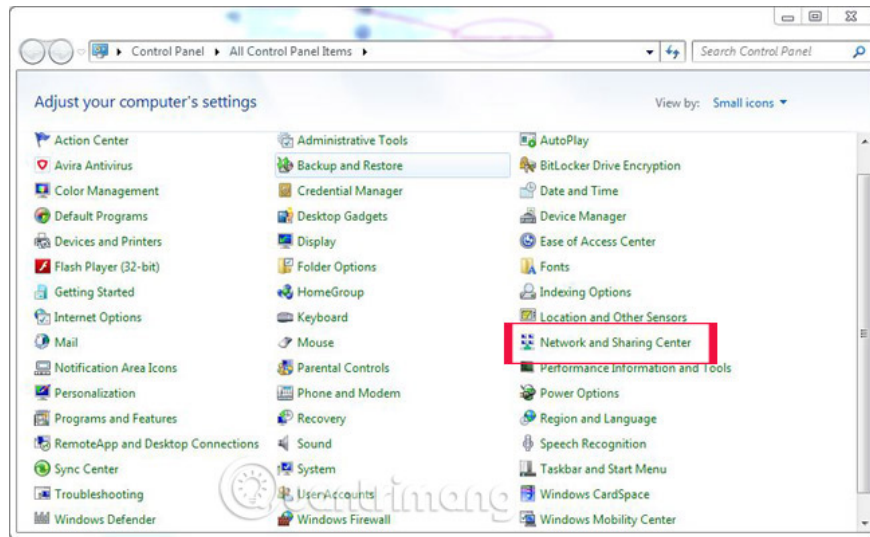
Control Panel ▸ All Control Panel Items ▸

Search Control Panel

Adjust your computer's settings

View by: Small icons ▾

Action Center
Avira Antivirus
Color Management
Default Programs
Devices and Printers
Flash Player (32-bit)
Getting Started
Internet Options
Mail
Notification Area Icons
Personalization
Programs and Features
RemoteApp and Desktop Connections
Sync Center
Troubleshooting
Windows Defender

Administrative Tools
Backup and Restore
Credential Manager
Desktop Gadgets
Display
Folder Options
HomeGroup
Keyboard
Mouse
Parental Controls
Phone and Modem
Recovery
Sound
System
User Accounts
Windows Firewall

AutoPlay
BitLocker Drive Encryption
Date and Time
Device Manager
Ease of Access Center
Fonts
Indexing Options
Location and Other Sensors
Network and Sharing Center
Performance Information and Tools
Power Options
Region and Language
Speech Recognition
Taskbar and Start Menu
Windows CardSpace
Windows Mobility Center

quantrimang